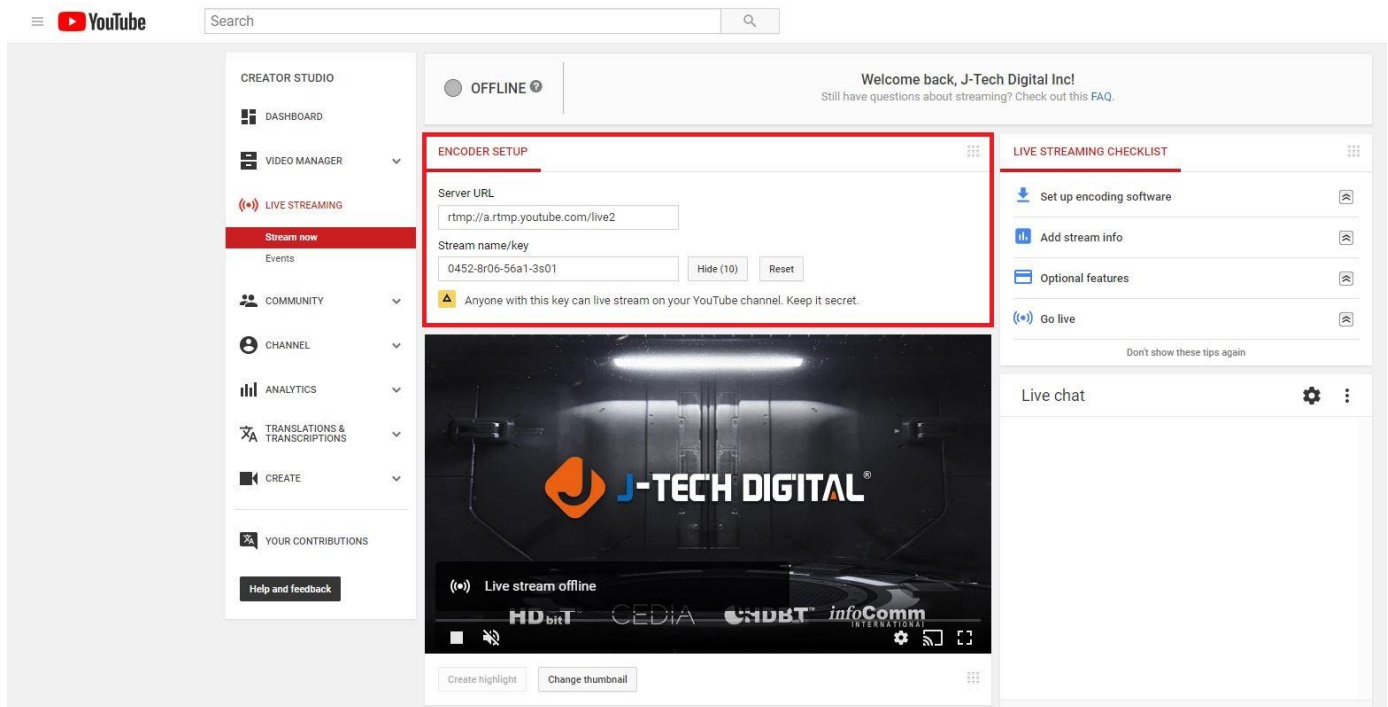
YouTube

Search

CREATOR STUDIO

DASHBOARD

VIDEO MANAGER

LIVE STREAMING

Stream now

Events

COMMUNITY

CHANNEL

ANALYTICS

TRANSLATIONS & TRANSCRIPTIONS

CREATE

YOUR CONTRIBUTIONS

Help and feedback

OFFLINE

Welcome back, J-Tech Digital Inc!
Still have questions about streaming? Check out this FAQ.

ENCODER SETUP

Server URL

rtmp://a.rtmp.youtube.com/live2

Stream name/key

0452-8r06-56a1-3s01

Hide (10)

Reset

Anyone with this key can live stream on your YouTube channel. Keep it secret.

J-TECH DIGITAL®

Live stream offline

HDbitT CEDIA HDBT infoComm INTERNATIONAL

Create highlight

Change thumbnail

LIVE STREAMING CHECKLIST

Set up encoding software

Add stream info

Optional features

Go live

Don't show these tips again

Live chat